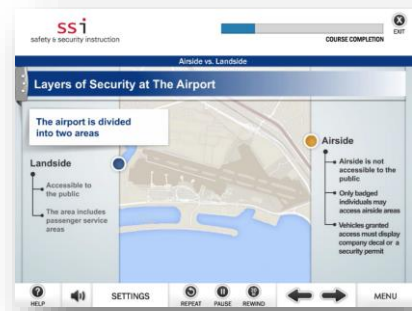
ssi
safety & security instruction

COURSE COMPLETION

EXIT

Airside vs. Landside

Layers of Security at The Airport

The airport is divided into two areas

Landside

Accessible to the public

The area includes passenger service areas

Airside

Airside is not accessible to the public

Only badged individuals may access airside areas

Vehicles granted access must display company decal or a security permit

HELP

SETTINGS

REPEAT

PAUSE

REWIND

MENU